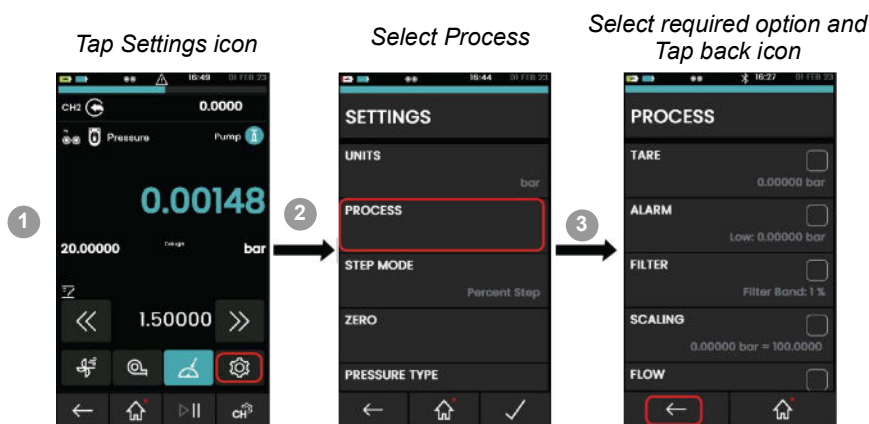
Tap Settings icon

Select Process

Select required option and Tap back icon

1

16:49 01 FEB 23

CH2

0.0000

Pressure

Pump

0.00148

20.00000

bar

«

1.50000

»

CH

2

16:44 01 FEB 23

SETTINGS

UNITS

bar

PROCESS

STEP MODE

Percent Step

ZERO

PRESSURE TYPE

3

16:27 01 FEB 23

PROCESS

TARE

0.00000 bar

ALARM

Low: 0.00000 bar

FILTER

Filter Band: 1 %

SCALING

0.00000 bar = 100.0000

FLOW